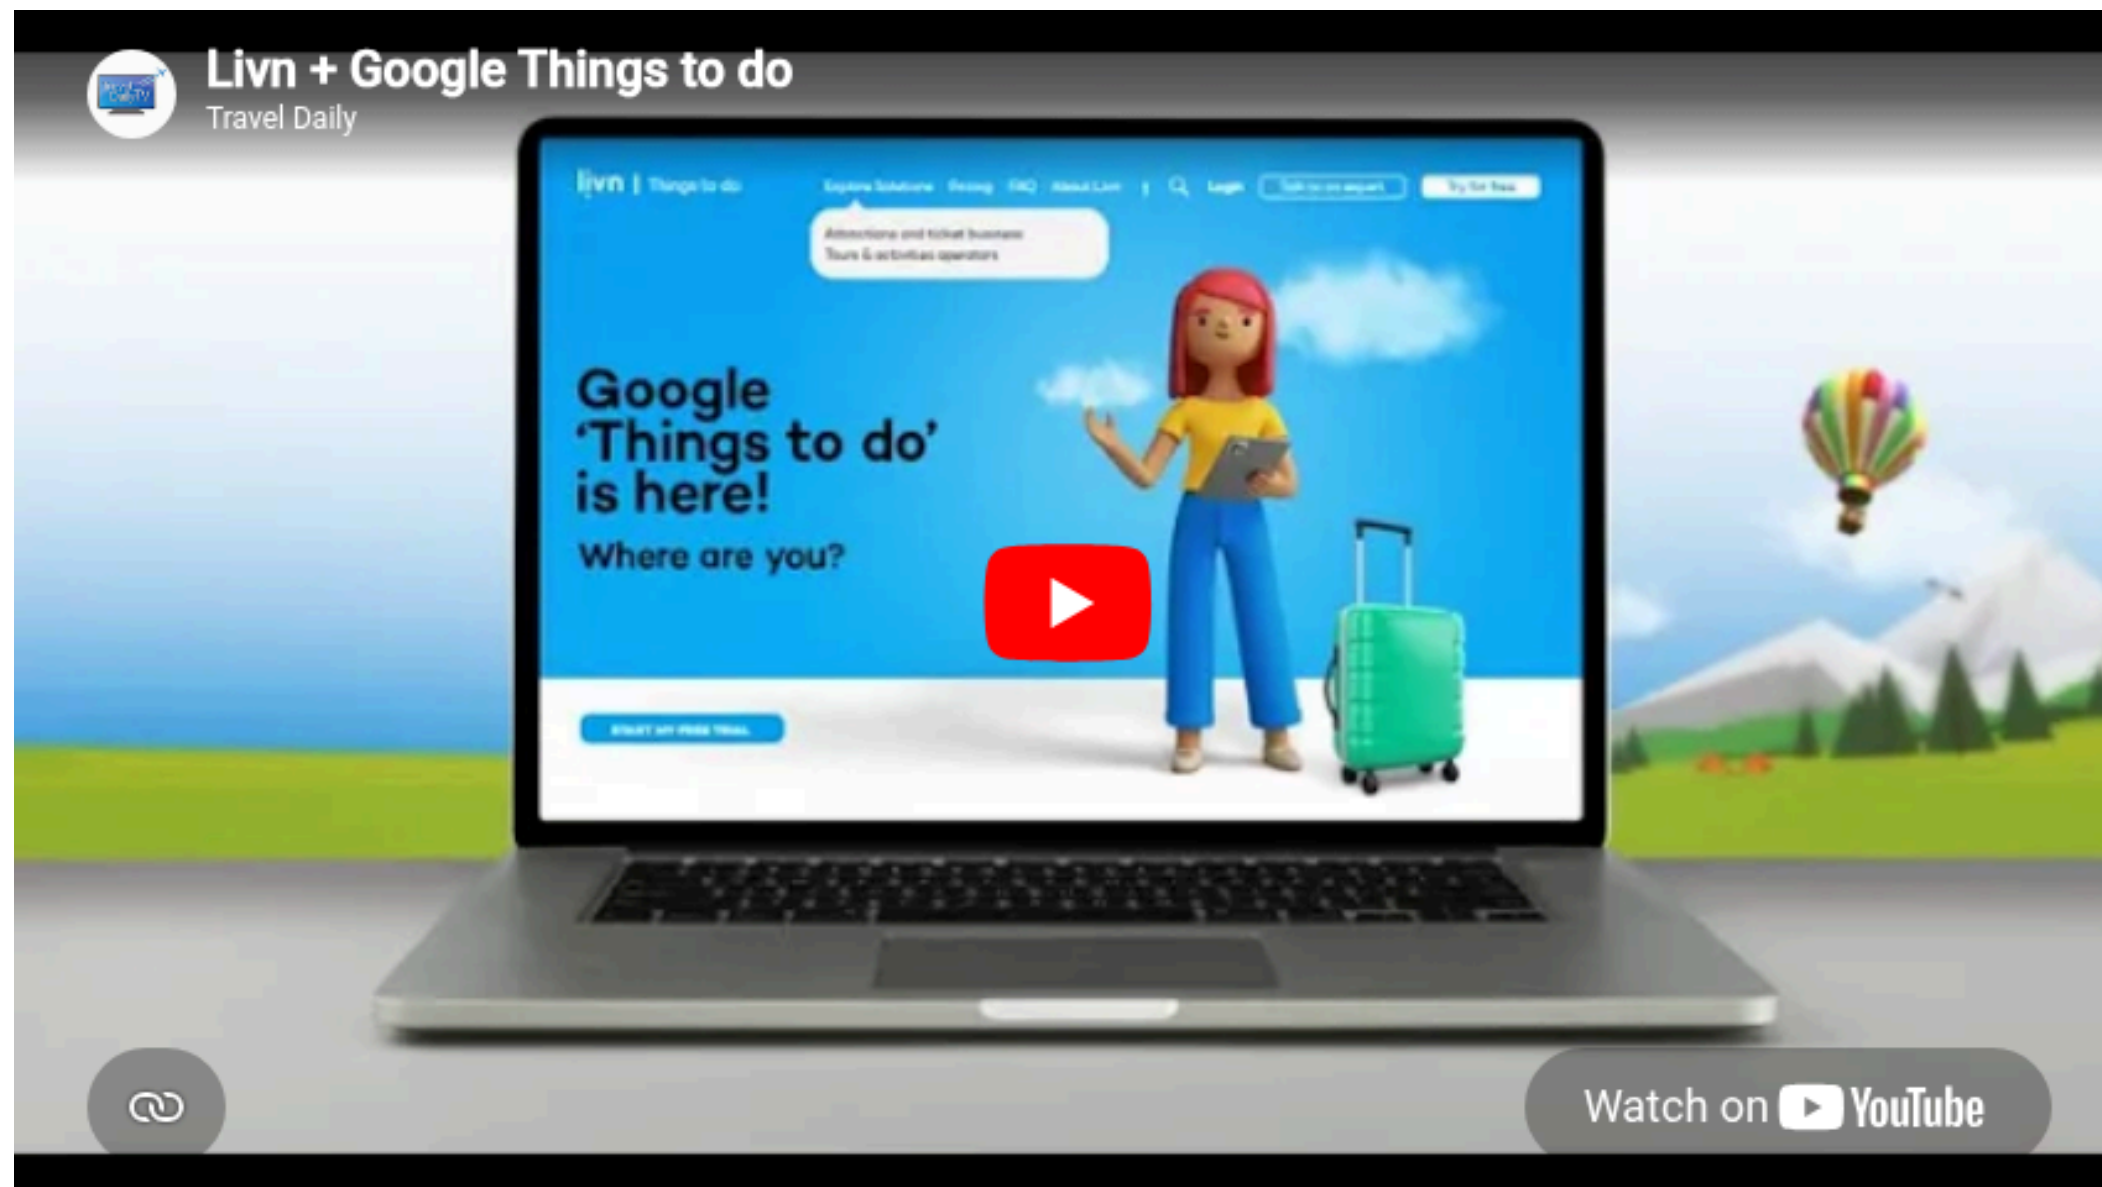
Livn + Google Things to do
Travel Daily

livn | Things to do
Explore Solutions Pricing FAQ About Livn Login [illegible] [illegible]
Attractions and ticket business
Tours & activities operators

Google 'Things to do' is here!
Where are you?

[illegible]

Watch on YouTube